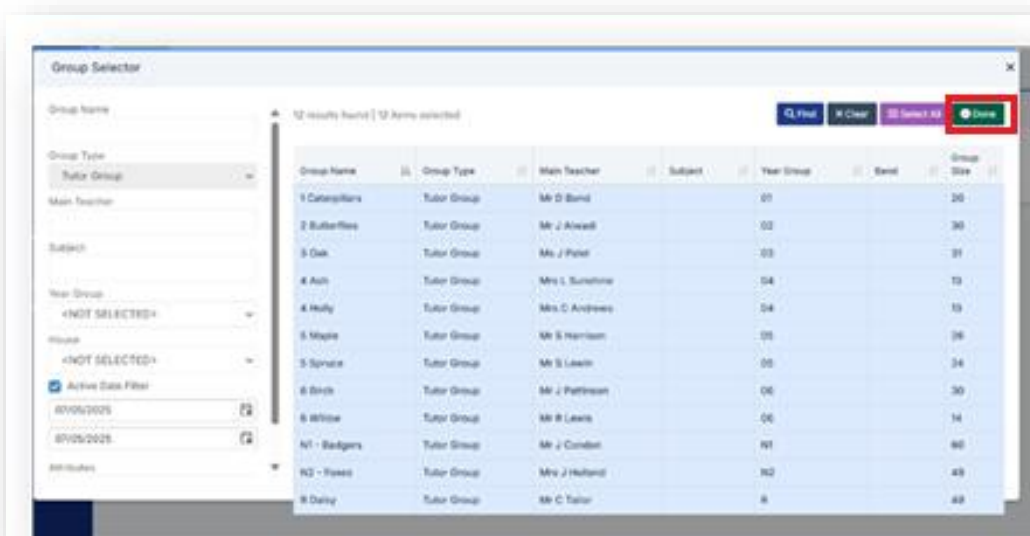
Group Selector

Group Name

Group Type
Tutor Group

Main Teacher

Subject

Year Group
<NOT SELECTED>

House
<NOT SELECTED>

Active Date Filter
07/05/2025
07/05/2025

Attributes

12 results found | 12 items selected

Find
Clear
Select All
Done

| Group Name | Group Type | Main Teacher | Subject | Year Group | Band | Group Size |
|---|---|---|---|---|---|---|
| 1 Caterpillars | Tutor Group | Mr D Bond | | 01 | | 20 |
| 2 Butterflies | Tutor Group | Mr J Aswadi | | 02 | | 30 |
| 3 Oak | Tutor Group | Ms J Patel | | 03 | | 31 |
| 4 Ash | Tutor Group | Mrs L Sunshine | | 04 | | 13 |
| 4 Holly | Tutor Group | Mrs C Andrews | | 04 | | 13 |
| 5 Maple | Tutor Group | Mr S Harrison | | 05 | | 26 |
| 5 Spruce | Tutor Group | Mr S Lewin | | 05 | | 24 |
| 6 Birch | Tutor Group | Mr J Pattinson | | 06 | | 30 |
| 6 Willow | Tutor Group | Mr R Lewis | | 06 | | 14 |
| N1 - Badgers | Tutor Group | Mr J Condon | | N1 | | 60 |
| N2 - Foxes | Tutor Group | Mrs J Holland | | N2 | | 49 |
| R Daisy | Tutor Group | Mr C Tailor | | R | | 49 |